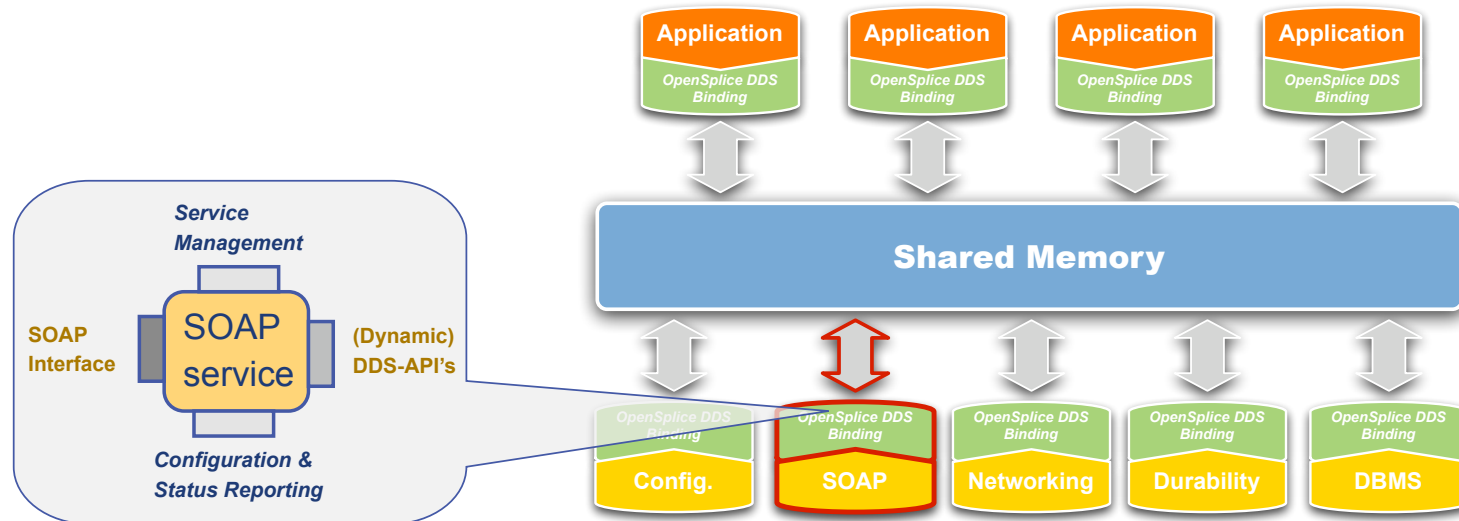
Service Management

SOAP Interface

SOAP service

(Dynamic) DDS-API's

Configuration & Status Reporting

Application
OpenSplice DDS Binding

Application
OpenSplice DDS Binding

Application
OpenSplice DDS Binding

Application
OpenSplice DDS Binding

Shared Memory

OpenSplice DDS Binding
Config.

OpenSplice DDS Binding
SOAP

OpenSplice DDS Binding
Networking

OpenSplice DDS Binding
Durability

OpenSplice DDS Binding
DBMS